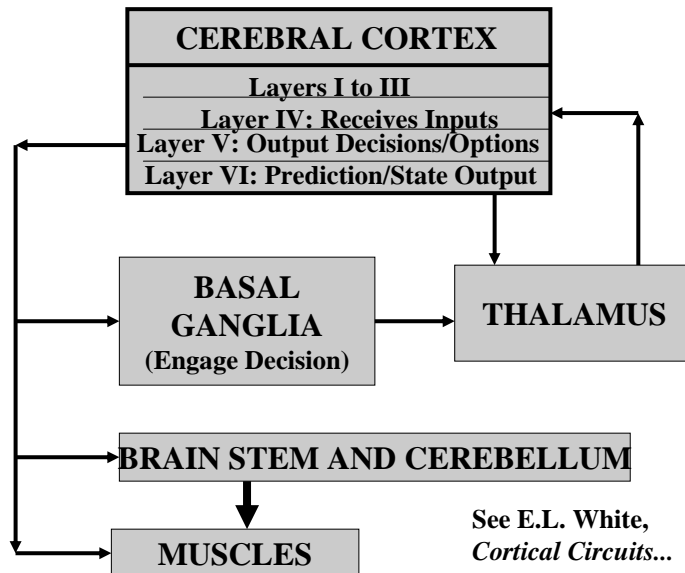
CEREBRAL CORTEX

Layers I to III

Layer IV: Receives Inputs

Layer V: Output Decisions/Options

Layer VI: Prediction/State Output

BASAL GANGLIA (Engage Decision)

THALAMUS

BRAIN STEM AND CEREBELLUM

MUSCLES

See E.L. White, *Cortical Circuits...*